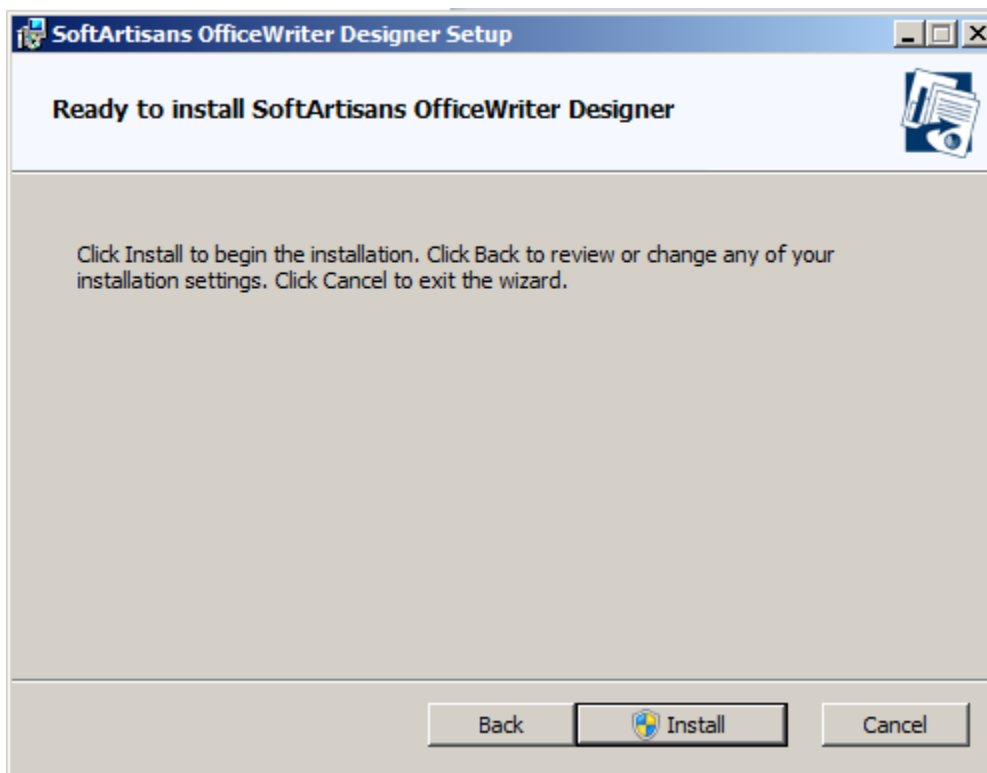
SoftArtisans OfficeWriter Designer Setup

Ready to install SoftArtisans OfficeWriter Designer

Click Install to begin the installation. Click Back to review or change any of your installation settings. Click Cancel to exit the wizard.

Back Install Cancel